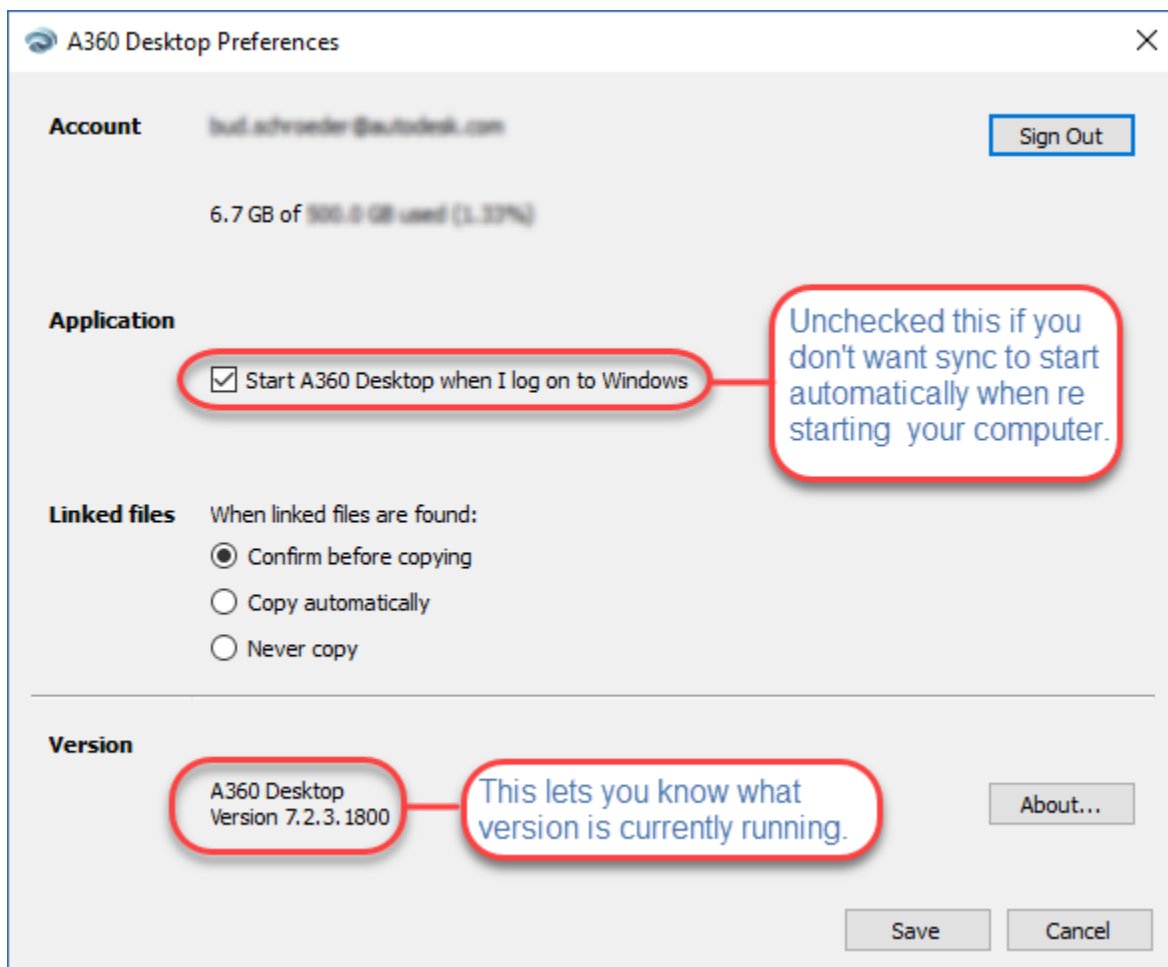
A360 Desktop Preferences

Account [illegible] Sign Out

6.7 GB of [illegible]

Application

Start A360 Desktop when I log on to Windows

Unchecked this if you don't want sync to start automatically when re starting your computer.

Linked files When linked files are found:

Confirm before copying

Copy automatically

Never copy

Version

A360 Desktop
Version 7.2.3.1800

This lets you know what version is currently running.

About...

Save Cancel